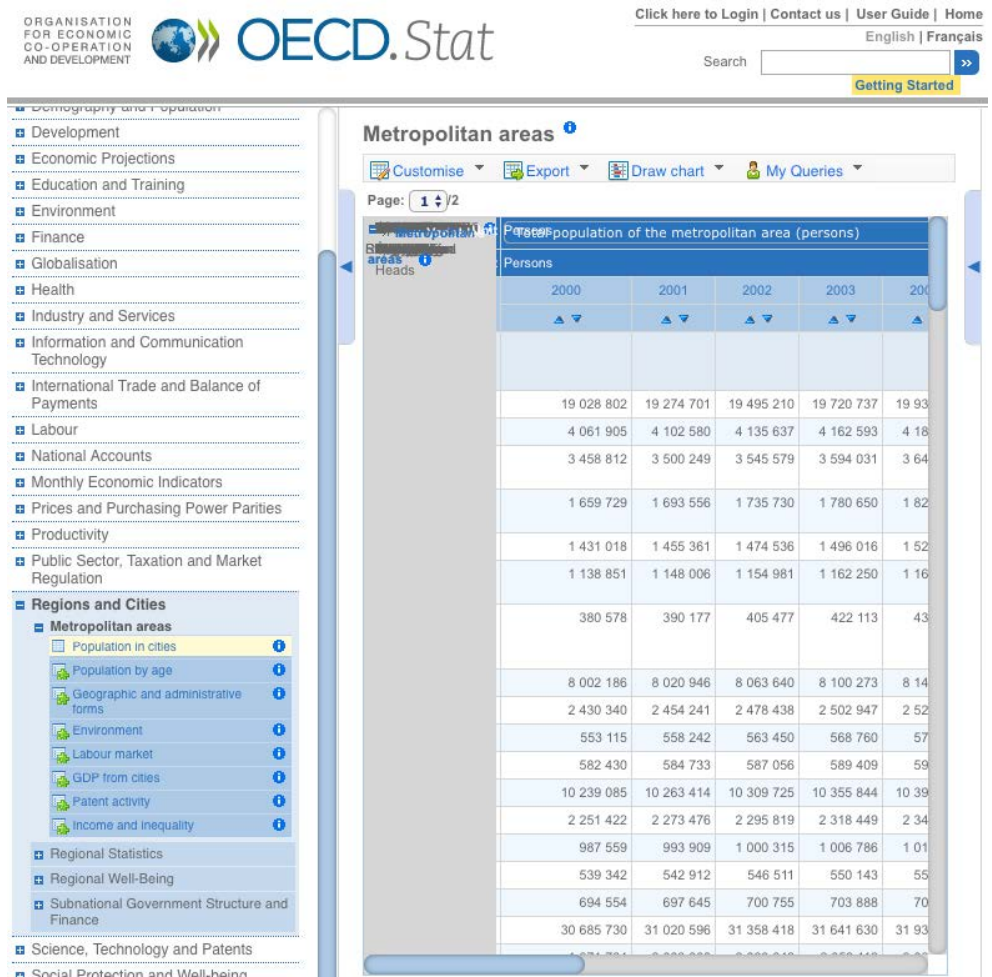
ORGANISATION FOR ECONOMIC CO-OPERATION AND DEVELOPMENT

OECD.Stat

Click here to Login | Contact us | User Guide | Home
English | Français
Search
Getting Started

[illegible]
Development
Economic Projections
Education and Training
Environment
Finance
Globalisation
Health
Industry and Services
Information and Communication Technology
International Trade and Balance of Payments
Labour
National Accounts
Monthly Economic Indicators
Prices and Purchasing Power Parities
Productivity
Public Sector, Taxation and Market Regulation
Regions and Cities
Metropolitan areas
Population in cities
Population by age
Geographic and administrative forms
Environment
Labour market
GDP from cities
Patent activity
Income and inequality
Regional Statistics
Regional Well-Being
Subnational Government Structure and Finance
Science, Technology and Patents
Social Protection and Well-being

Metropolitan areas

Customise | Export | Draw chart | My Queries

Page: 1 /2

Metropolitan areas
Heads

Total population of the metropolitan area (persons)
Persons

| 2000 | 2001 | 2002 | 2003 | 20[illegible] |
|---|---|---|---|---|
| 19 028 802 | 19 274 701 | 19 495 210 | 19 720 737 | 19 93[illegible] |
| 4 061 905 | 4 102 580 | 4 135 637 | 4 162 593 | 4 18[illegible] |
| 3 458 812 | 3 500 249 | 3 545 579 | 3 594 031 | 3 64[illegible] |
| 1 659 729 | 1 693 556 | 1 735 730 | 1 780 650 | 1 82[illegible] |
| 1 431 018 | 1 455 361 | 1 474 536 | 1 496 016 | 1 52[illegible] |
| 1 138 851 | 1 148 006 | 1 154 981 | 1 162 250 | 1 16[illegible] |
| 380 578 | 390 177 | 405 477 | 422 113 | 43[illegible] |
| 8 002 186 | 8 020 946 | 8 063 640 | 8 100 273 | 8 14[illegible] |
| 2 430 340 | 2 454 241 | 2 478 438 | 2 502 947 | 2 52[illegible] |
| 553 115 | 558 242 | 563 450 | 568 760 | 57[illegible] |
| 582 430 | 584 733 | 587 056 | 589 409 | 59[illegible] |
| 10 239 085 | 10 263 414 | 10 309 725 | 10 355 844 | 10 39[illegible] |
| 2 251 422 | 2 273 476 | 2 295 819 | 2 318 449 | 2 34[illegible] |
| 987 559 | 993 909 | 1 000 315 | 1 006 786 | 1 01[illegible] |
| 539 342 | 542 912 | 546 511 | 550 143 | 55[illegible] |
| 694 554 | 697 645 | 700 755 | 703 888 | 70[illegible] |
| 30 685 730 | 31 020 596 | 31 358 418 | 31 641 630 | 31 93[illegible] |